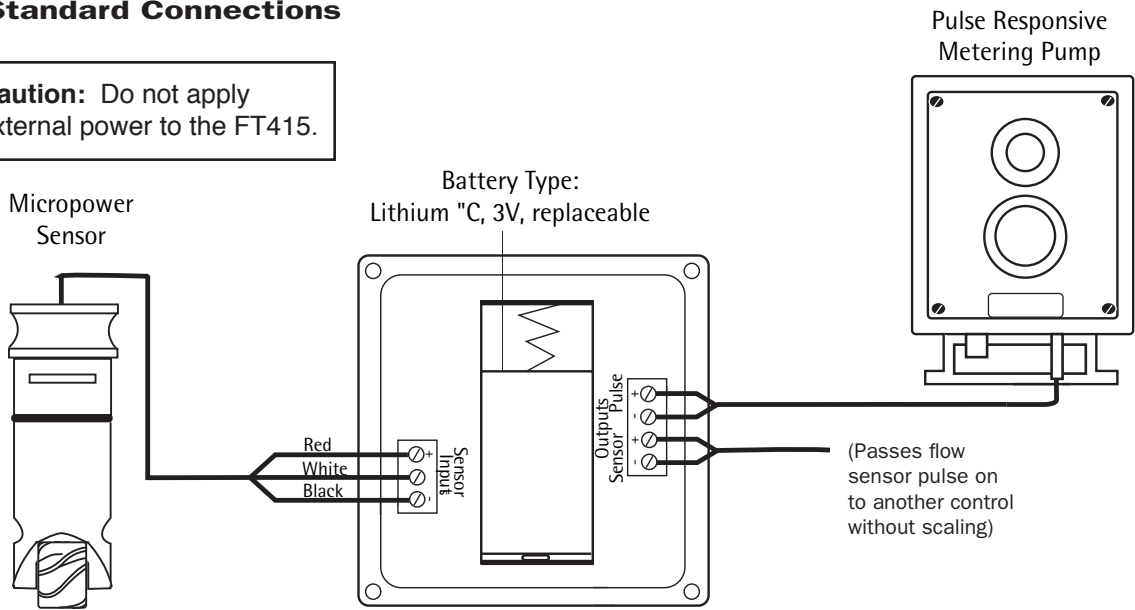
Standard Connections

aution: Do not apply xternal power to the FT415.

Pulse Responsive Metering Pump

Battery Type: Lithium "C, 3V, replaceable

Micropower Sensor

Red
White
Black

Sensor Input
+
-

Outputs
Pulse
+
-
Sensor
+
-

(Passes flow sensor pulse on to another control without scaling)